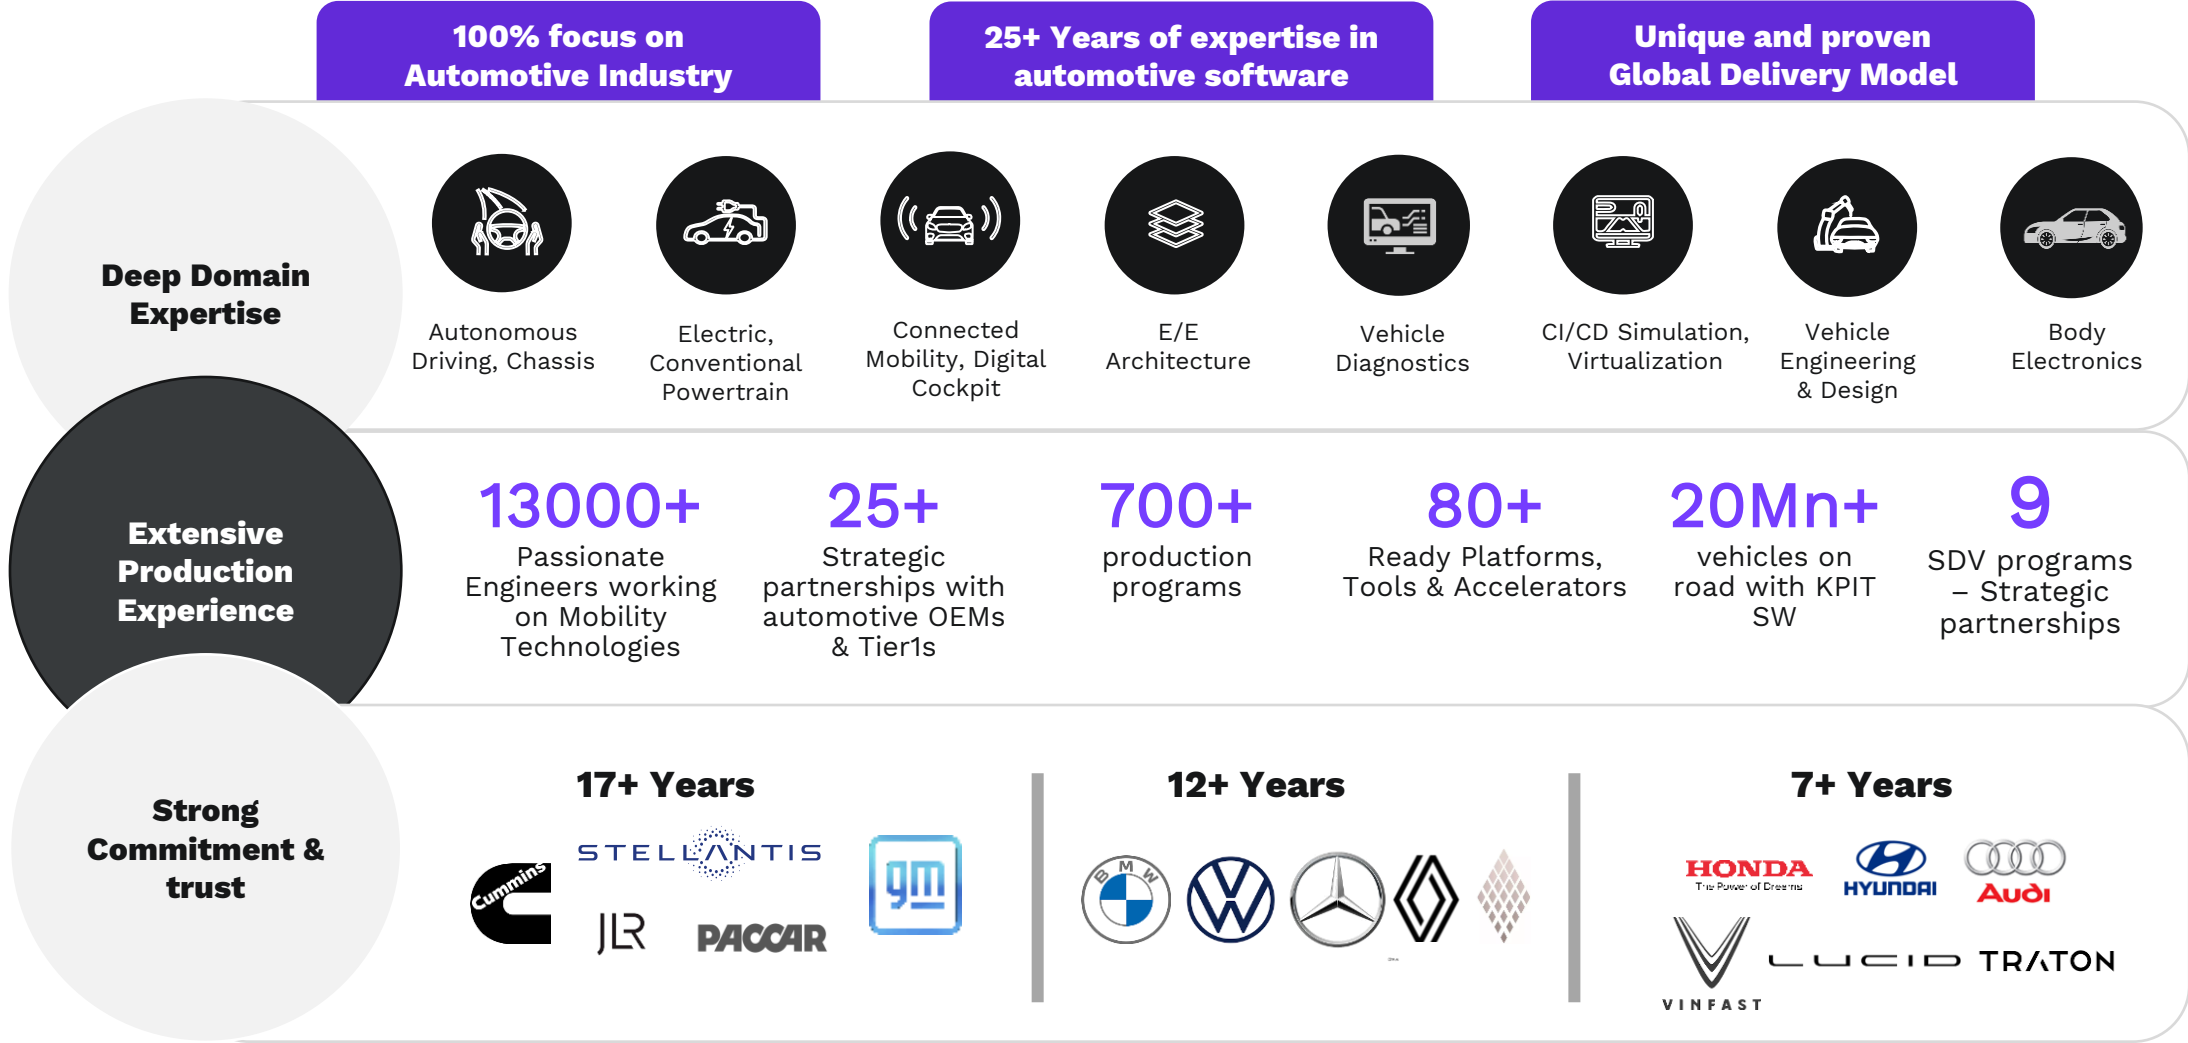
100% focus on Automotive Industry

25+ Years of expertise in automotive software

Unique and proven Global Delivery Model

Deep Domain Expertise

Autonomous Driving, Chassis

Electric, Conventional Powertrain

Connected Mobility, Digital Cockpit

E/E Architecture

Vehicle Diagnostics

CI/CD Simulation, Virtualization

Vehicle Engineering & Design

Body Electronics

Extensive Production Experience

13000+ Passionate Engineers working on Mobility Technologies

25+ Strategic partnerships with automotive OEMs & Tier1s

700+ production programs

80+ Ready Platforms, Tools & Accelerators

20Mn+ vehicles on road with KPIT SW

9 SDV programs – Strategic partnerships

Strong Commitment & trust

17+ Years

Cummins STELLANTIS gm JLR PACCAR

12+ Years

BMW

7+ Years

HONDA The Power of Dreams HYUNDAI Audi VINFAST LUCID TRATON